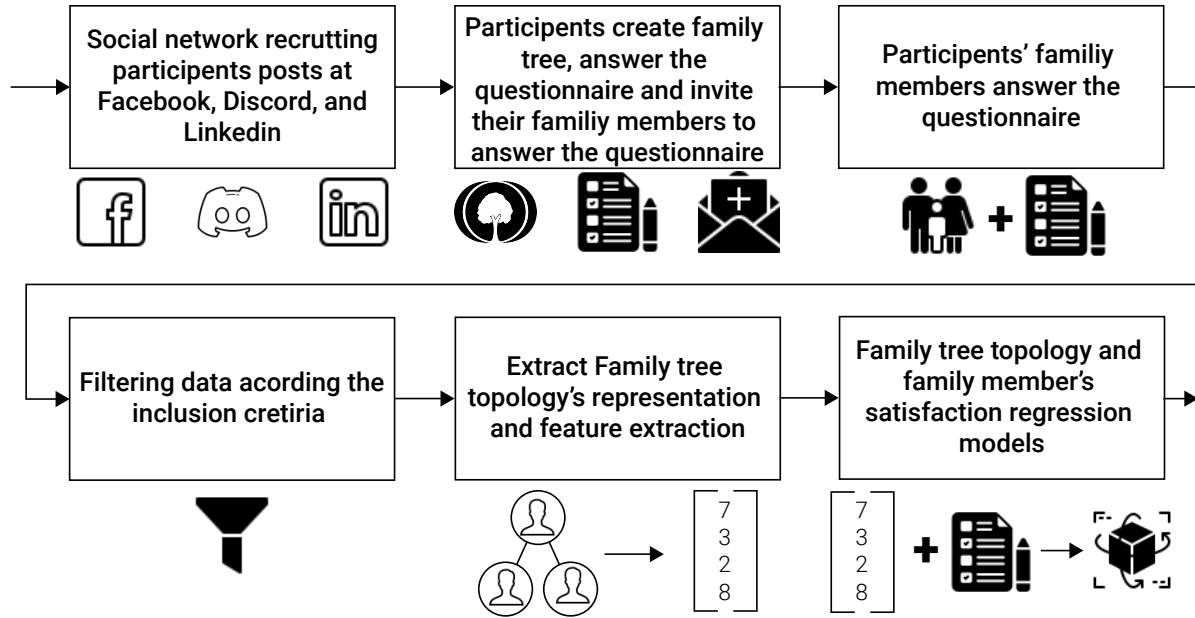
Social network recrutting participants posts at Facebook, Discord, and Linkedin

Participants create family tree, answer the questionnaire and invite their familiy members to answer the questionnaire

Participants' familiy members answer the questionnaire

+

Filtering data acording the inclusion cretiria

Extract Family tree topology's representation and feature extraction

$\begin{bmatrix} 7 \\ 3 \\ 2 \\ 8 \end{bmatrix}$

Family tree topology and family member's satisfaction regression models

$\begin{bmatrix} 7 \\ 3 \\ 2 \\ 8 \end{bmatrix}$ +